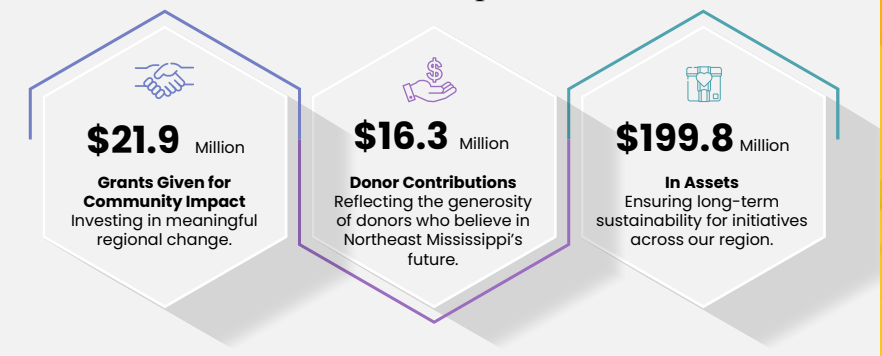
$21.9 Million

Grants Given for Community Impact
Investing in meaningful regional change.

$16.3 Million

Donor Contributions
Reflecting the generosity of donors who believe in Northeast Mississippi's future.

$199.8 Million

In Assets
Ensuring long-term sustainability for initiatives across our region.